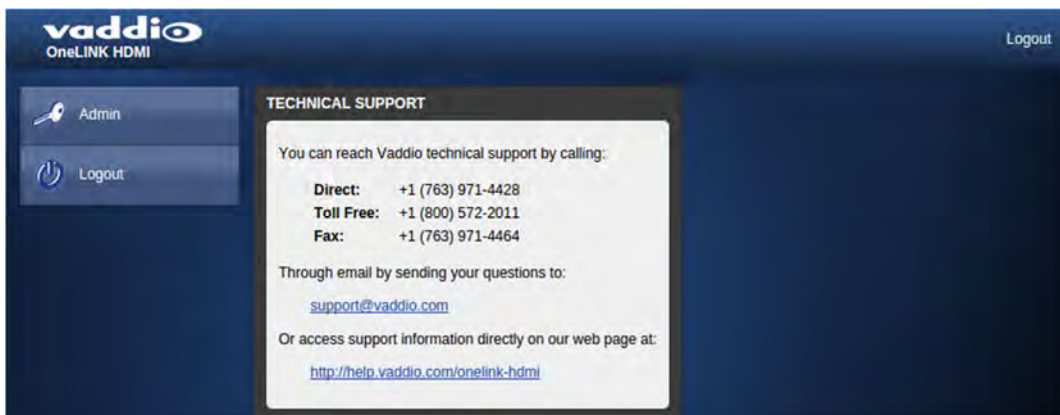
vaddio
OneLINK HDMI

Logout

Admin

Logout

TECHNICAL SUPPORT

You can reach Vaddio technical support by calling:

| | |
|---|---|
| **Direct:** | +1 (763) 971-4428 |
| **Toll Free:** | +1 (800) 572-2011 |
| **Fax:** | +1 (763) 971-4464 |

Through email by sending your questions to:

support@vaddio.com

Or access support information directly on our web page at:

http://help.vaddio.com/onelink-hdmi